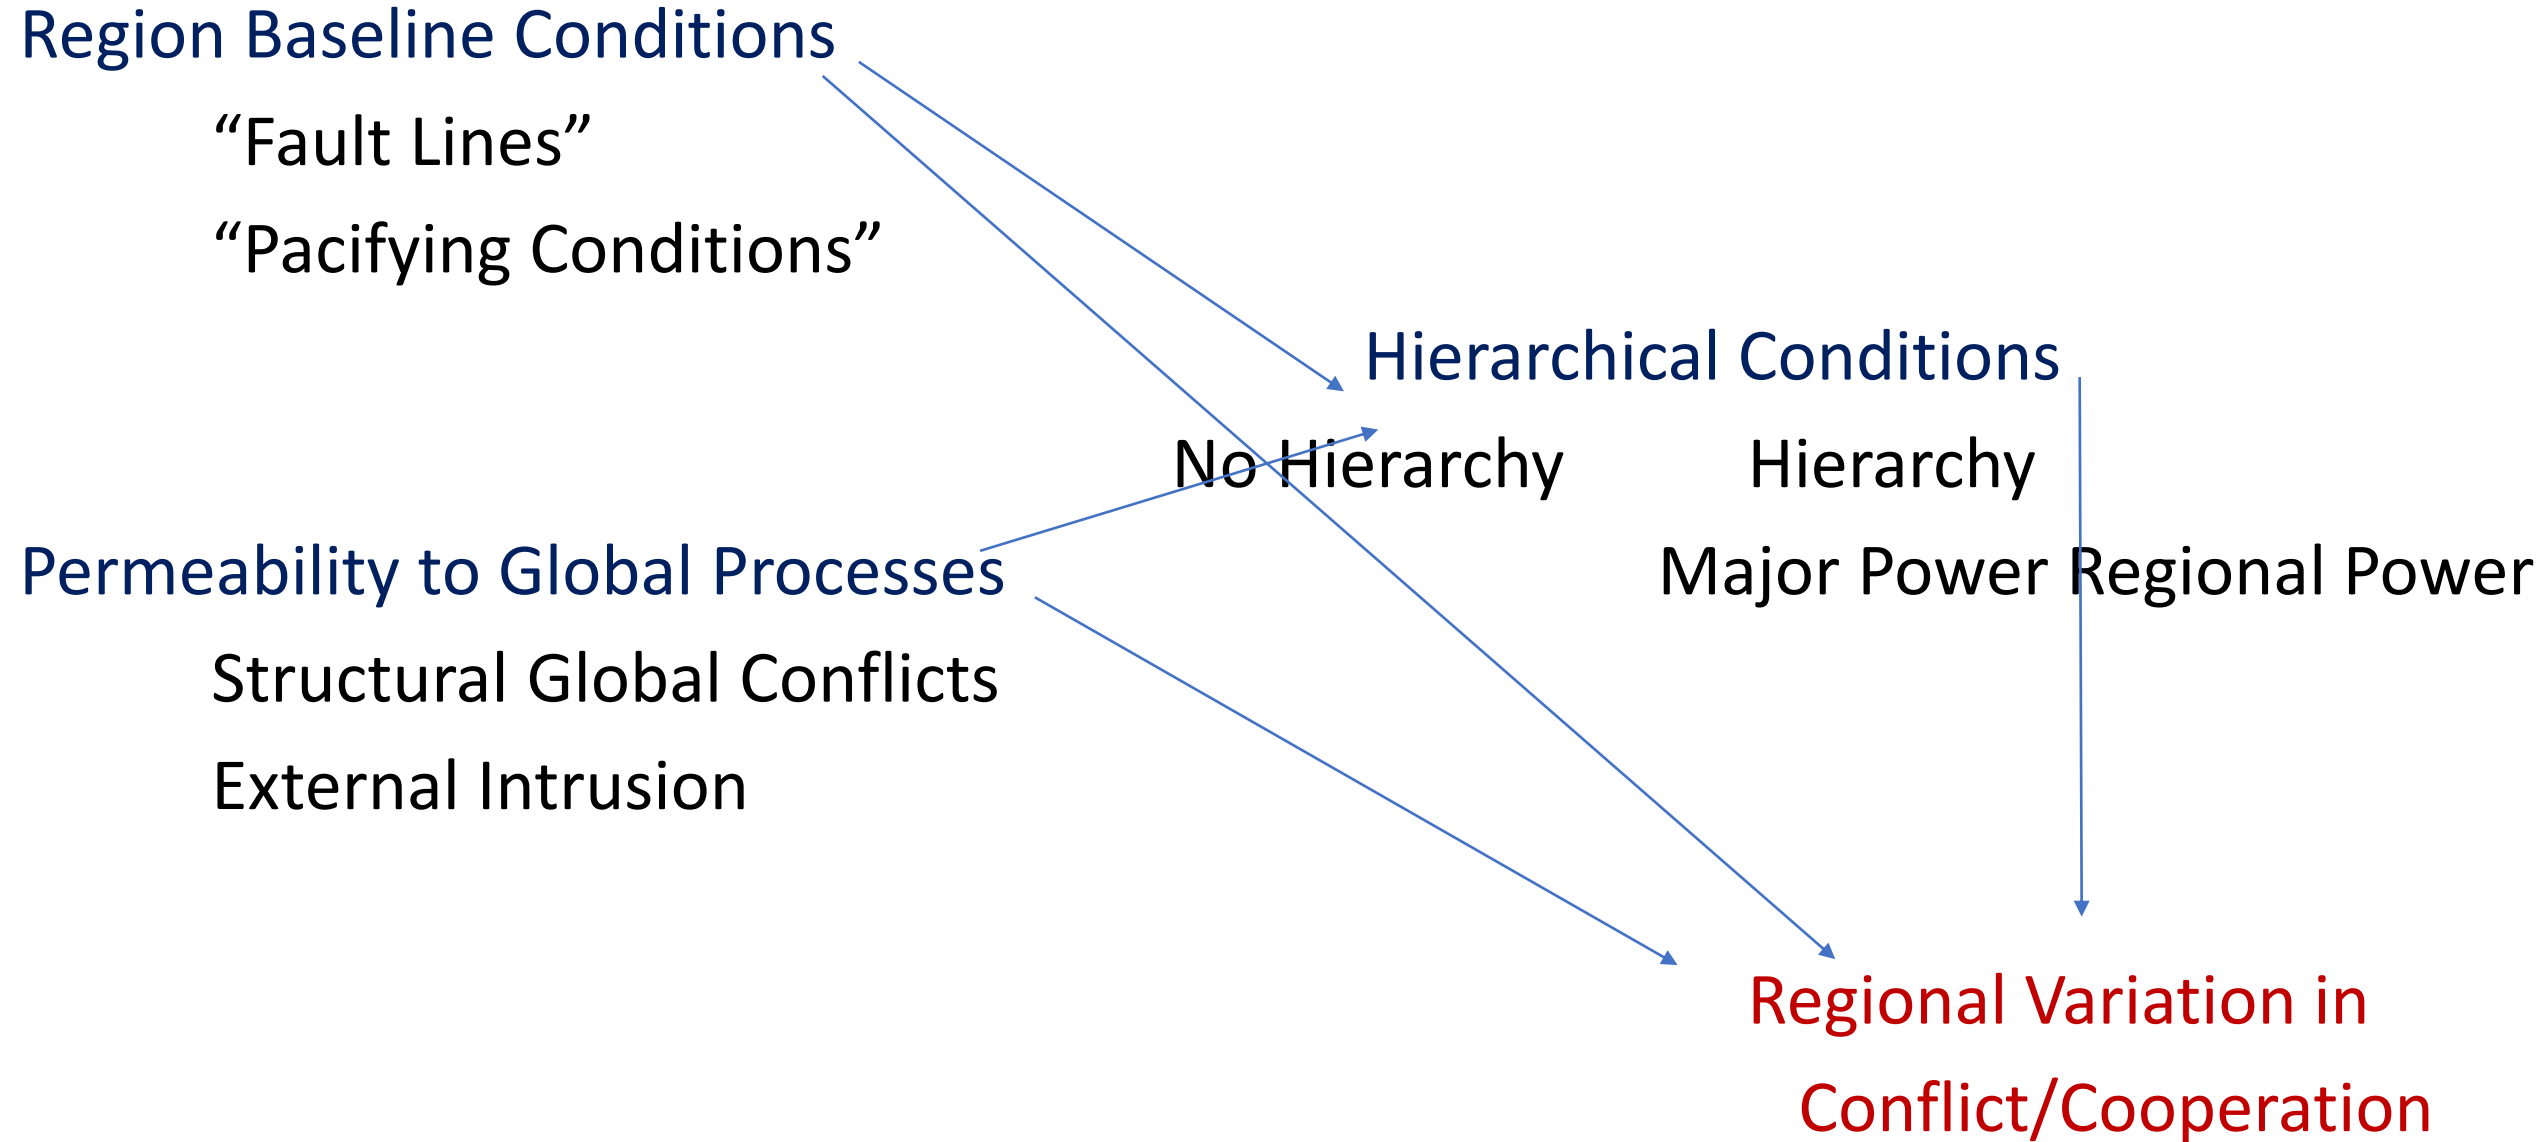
Region Baseline Conditions

“Fault Lines”

“Pacifying Conditions”

Hierarchical Conditions

No Hierarchy

Hierarchy

Major Power Regional Power

Permeability to Global Processes

Structural Global Conflicts

External Intrusion

Regional Variation in Conflict/Cooperation